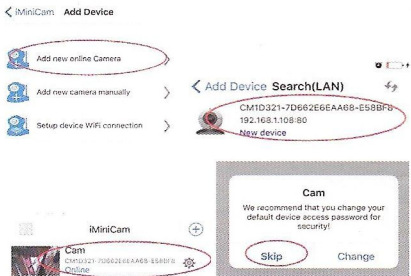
< iMiniCam Add Device

Add new online Camera

Add new camera manually >

Setup device WiFi connection >

< Add Device Search(LAN)

CM1D321-7D662E6EAA68-E58BF8
192.168.1.108:80
New device

iMiniCam

Cam
CM1D321-7D662E6EAA68-E58BF8
Online

Cam
We recommend that you change your default device access password for security!

Skip Change